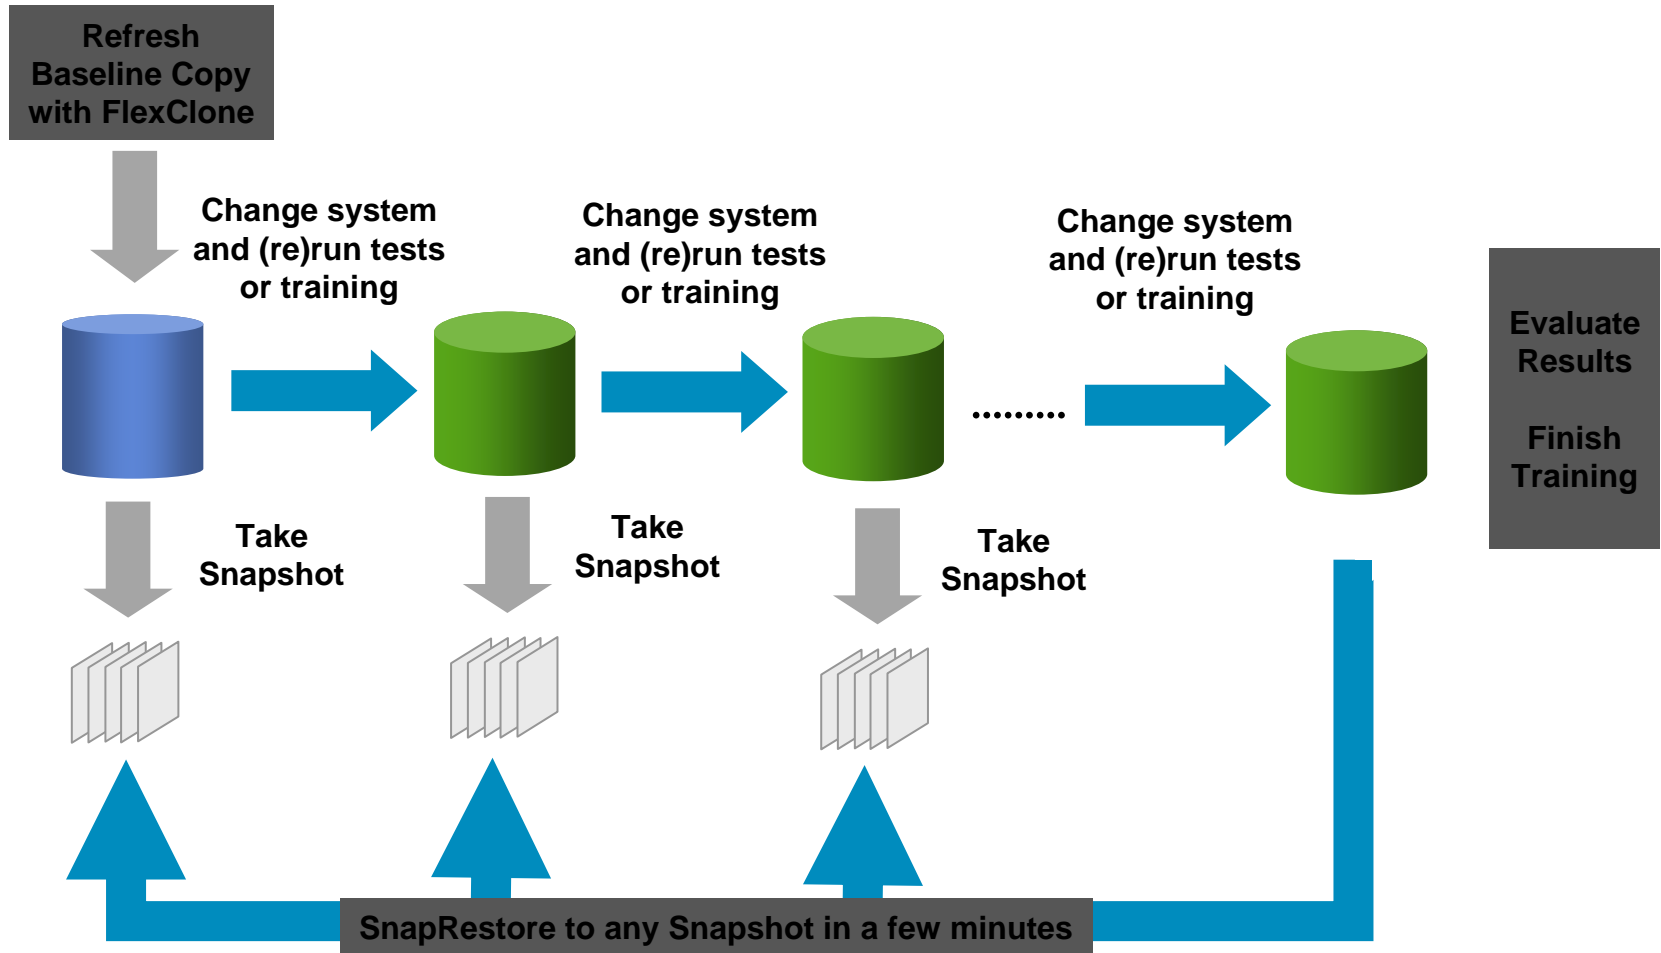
Refresh Baseline Copy with FlexClone

Change system and (re)run tests or training

Change system and (re)run tests or training

Change system and (re)run tests or training

.........

Evaluate Results

Finish Training

Take Snapshot

Take Snapshot

Take Snapshot

SnapRestore to any Snapshot in a few minutes